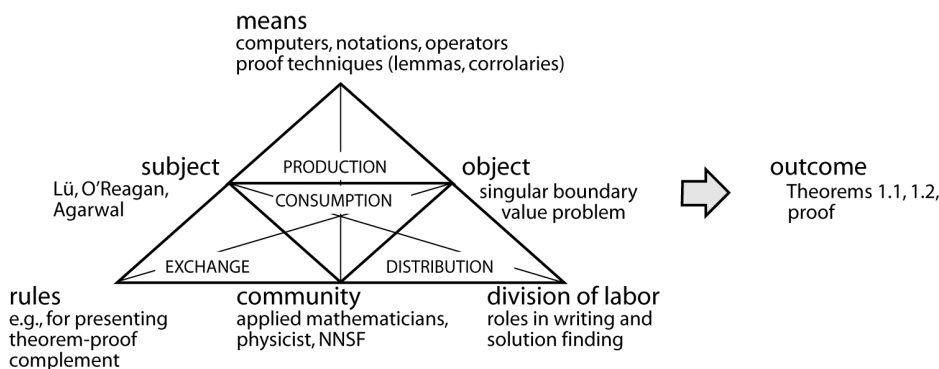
means
computers, notations, operators
proof techniques (lemmas, corrolaries)

subject
Lü, O'Reagan, Agarwal

PRODUCTION

object
singular boundary value problem

CONSUMPTION

outcome
Theorems 1.1, 1.2, proof

EXCHANGE

DISTRIBUTION

rules
e.g., for presenting theorem-proof complement

community
applied mathematicians, physicist, NNSF

division of labor
roles in writing and solution finding